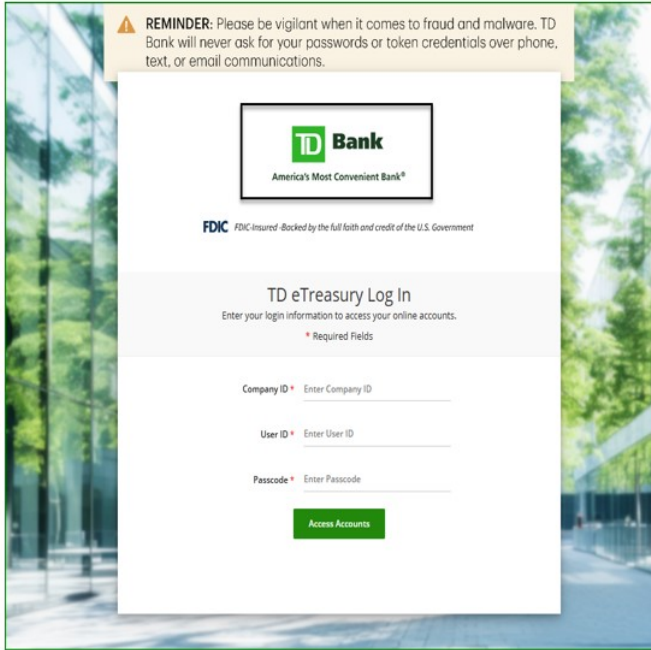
REMINDER: Please be vigilant when it comes to fraud and malware. TD Bank will never ask for your passwords or token credentials over phone, text, or email communications.

TD Bank

America's Most Convenient Bank®

FDIC FDIC-Insured -Backed by the full faith and credit of the U.S. Government

TD eTreasury Log In

Enter your login information to access your online accounts.

* Required Fields

Company ID * Enter Company ID

User ID * Enter User ID

Passcode * Enter Passcode

Access Accounts